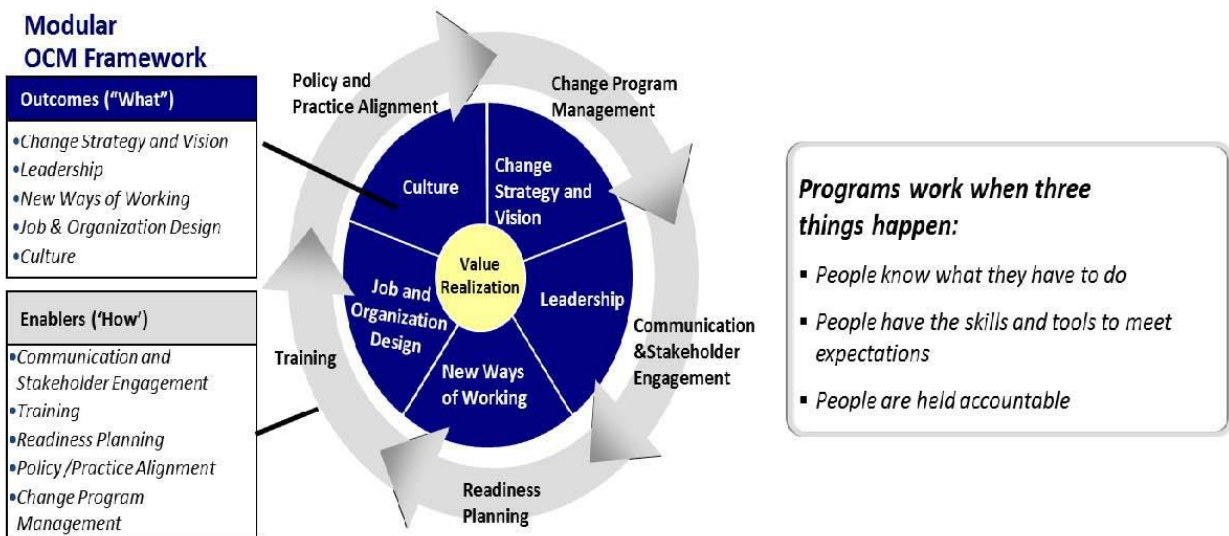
Modular
OCM Framework

Outcomes ("What")

•Change Strategy and Vision
•Leadership
•New Ways of Working
•Job & Organization Design
•Culture

Enablers ('How')

•Communication and Stakeholder Engagement
•Training
•Readiness Planning
•Policy /Practice Alignment
•Change Program Management

Policy and Practice Alignment

Change Program Management

Culture

Change Strategy and Vision

Value Realization

Job and Organization Design

Leadership

New Ways of Working

Training

Communication &Stakeholder Engagement

Readiness Planning

Programs work when three things happen:

▪ People know what they have to do

▪ People have the skills and tools to meet expectations

▪ People are held accountable